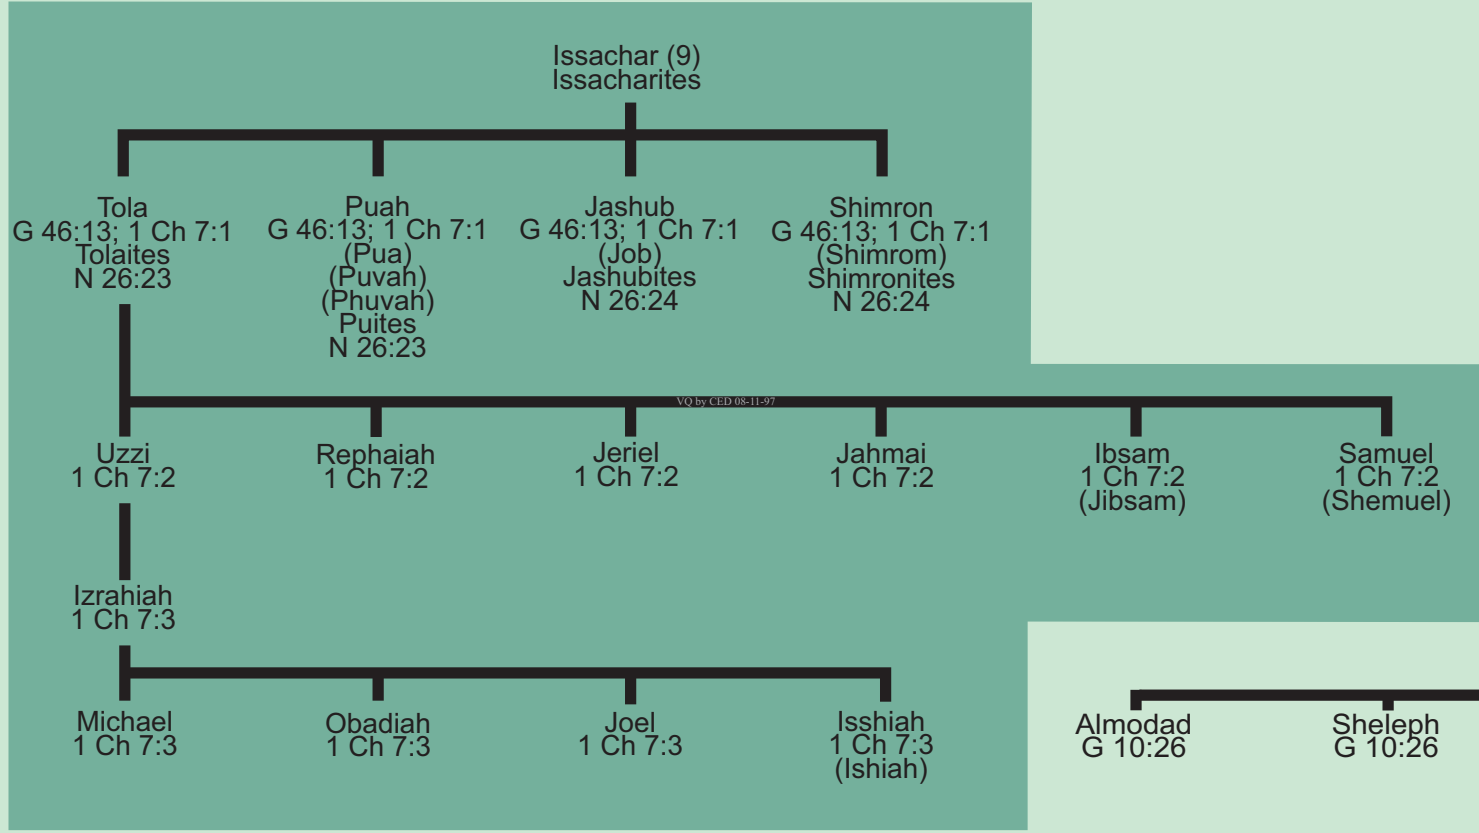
Issachar (9)
Issacharites

Tola
G 46:13; 1 Ch 7:1
Tolaites
N 26:23

Puah
G 46:13; 1 Ch 7:1
(Pua)
(Puvah)
(Phuvah)
Puites
N 26:23

Jashub
G 46:13; 1 Ch 7:1
(Job)
Jashubites
N 26:24

Shimron
G 46:13; 1 Ch 7:1
(Shimrom)
Shimronites
N 26:24

VQ by CED 08-11-97

Uzzi
1 Ch 7:2

Rephaiah
1 Ch 7:2

Jeriel
1 Ch 7:2

Jahmai
1 Ch 7:2

Ibsam
1 Ch 7:2
(Jibsam)

Samuel
1 Ch 7:2
(Shemuel)

Izrahiah
1 Ch 7:3

Michael
1 Ch 7:3

Obadiah
1 Ch 7:3

Joel
1 Ch 7:3

Isshiah
1 Ch 7:3
(Ishiah)

Almodad
G 10:26

Sheleph
G 10:26